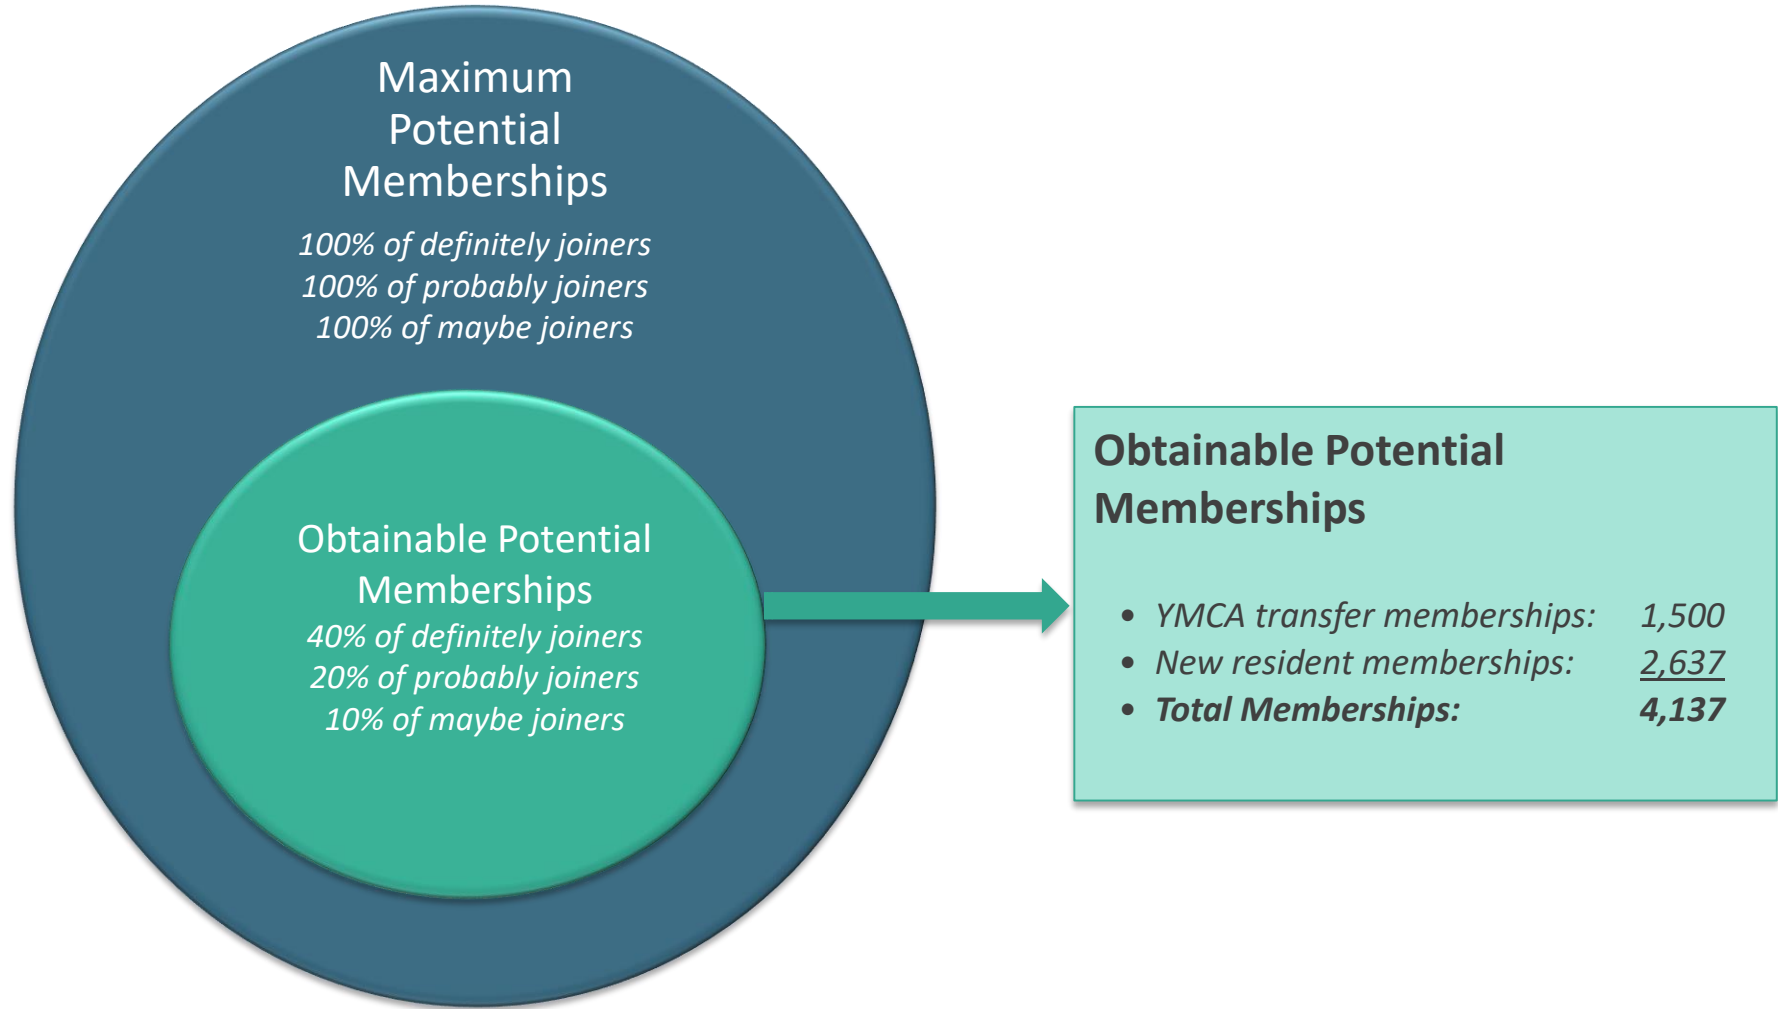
Maximum Potential Memberships

100% of definitely joiners
100% of probably joiners
100% of maybe joiners

Obtainable Potential Memberships

40% of definitely joiners
20% of probably joiners
10% of maybe joiners

Obtainable Potential Memberships

• YMCA transfer memberships: 1,500
• New resident memberships: 2,637
• Total Memberships: 4,137